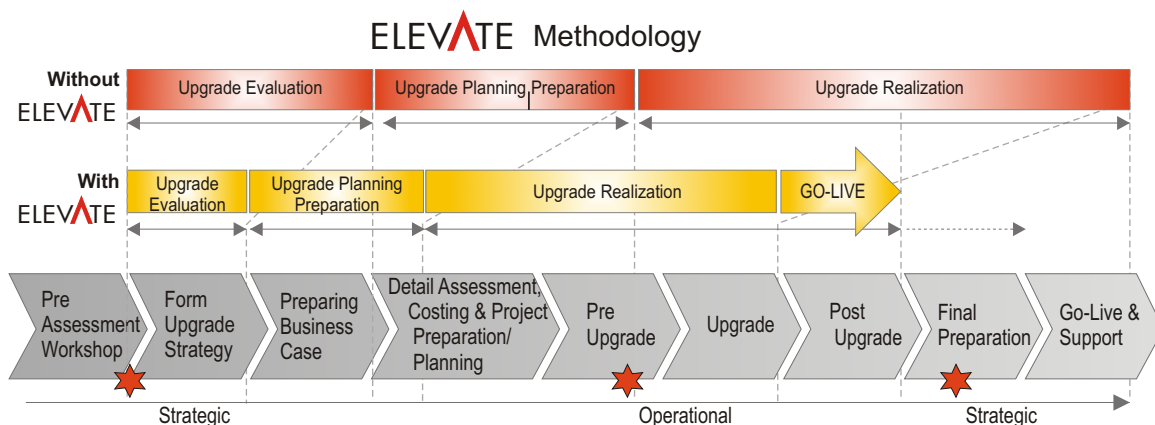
ELEVATE Methodology

Without ELEVATE

Upgrade Evaluation

Upgrade Planning Preparation

Upgrade Realization

With ELEVATE

Upgrade Evaluation

Upgrade Planning Preparation

Upgrade Realization

GO-LIVE

Pre Assessment Workshop

Form Upgrade Strategy

Preparing Business Case

Detail Assessment, Costing & Project Preparation/ Planning

Pre Upgrade

Upgrade

Post Upgrade

Final Preparation

Go-Live & Support

Strategic

Operational

Strategic